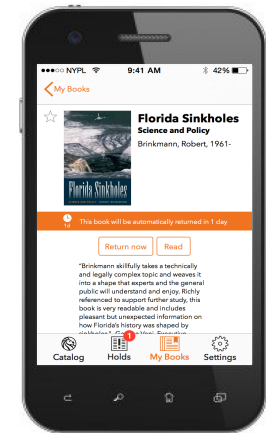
●●○○○ NYPL 9:41 AM 42%

< My Books

Florida Sinkholes

Science and Policy

Brinkmann, Robert, 1961-

Florida Sinkholes

1d This book will be automatically returned in 1 day

Return now

Read

"Brinkmann skillfully takes a technically and legally complex topic and weaves it into a shape that experts and the general public will understand and enjoy. Richly referenced to support further study, this book is very readable and includes pleasant but unexpected information on how Florida's history was shaped by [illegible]

Catalog

Holds 1

My Books

Settings